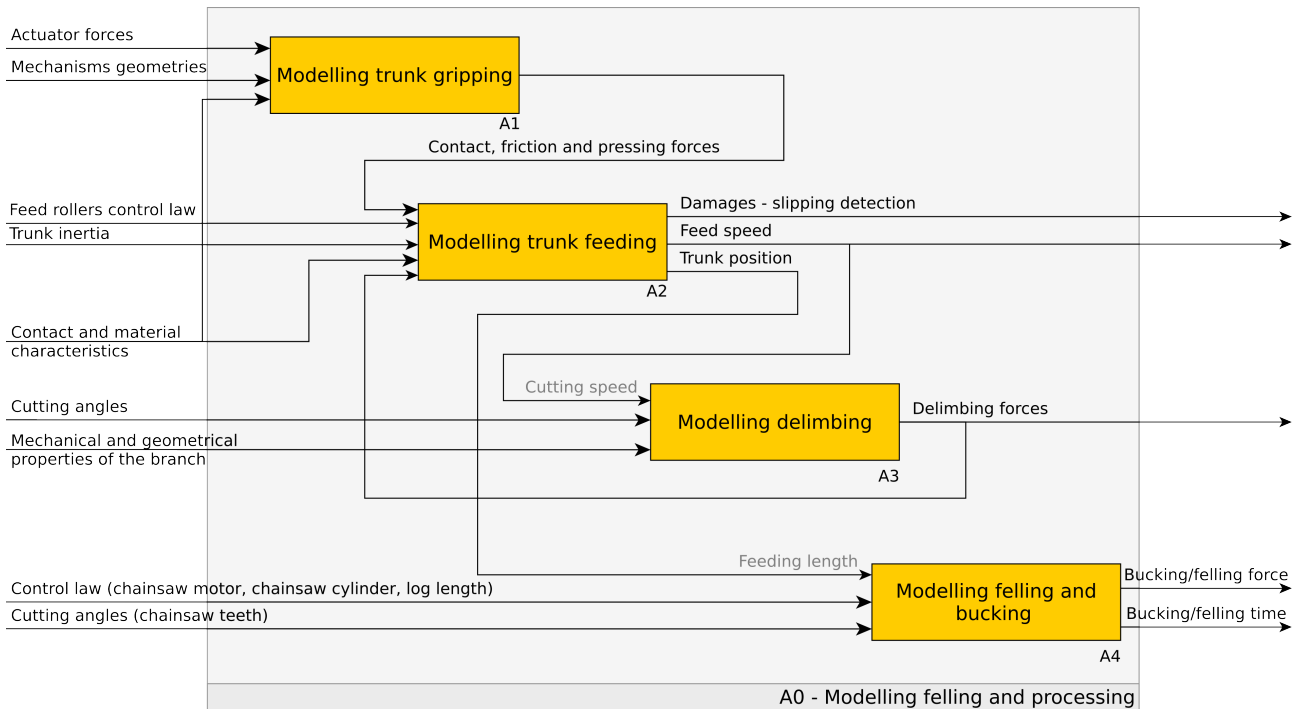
Actuator forces

Mechanisms geometries

Modelling trunk gripping

A1

Contact, friction and pressing forces

Feed rollers control law

Trunk inertia

Modelling trunk feeding

A2

Damages - slipping detection

Feed speed

Trunk position

Contact and material characteristics

Cutting speed

Cutting angles

Mechanical and geometrical properties of the branch

Modelling delimbing

A3

Delimbing forces

Feeding length

Control law (chainsaw motor, chainsaw cylinder, log length)

Cutting angles (chainsaw teeth)

Modelling felling and bucking

A4

Bucking/felling force

Bucking/felling time

A0 - Modelling felling and processing